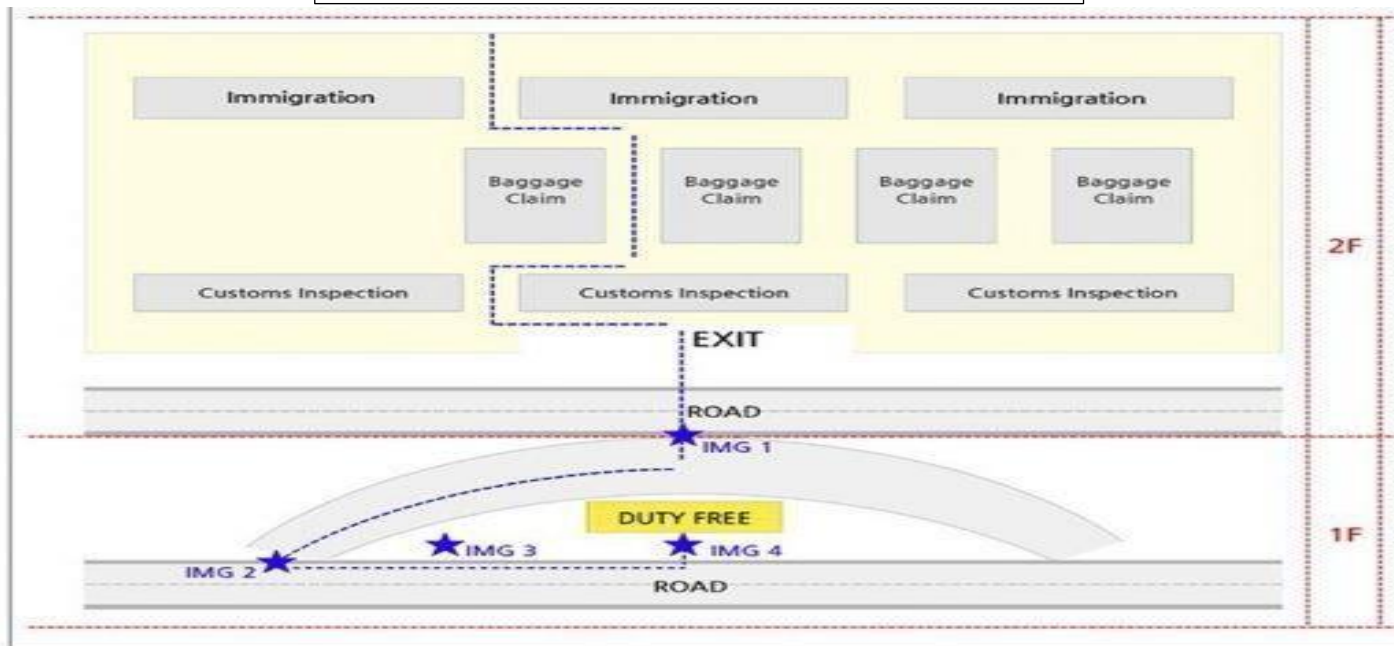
Immigration
Immigration
Immigration

Baggage Claim
Baggage Claim
Baggage Claim
Baggage Claim

Customs Inspection
Customs Inspection
Customs Inspection

EXIT

ROAD

2F

IMG 1

DUTY FREE

IMG 2
IMG 3
IMG 4

ROAD

1F